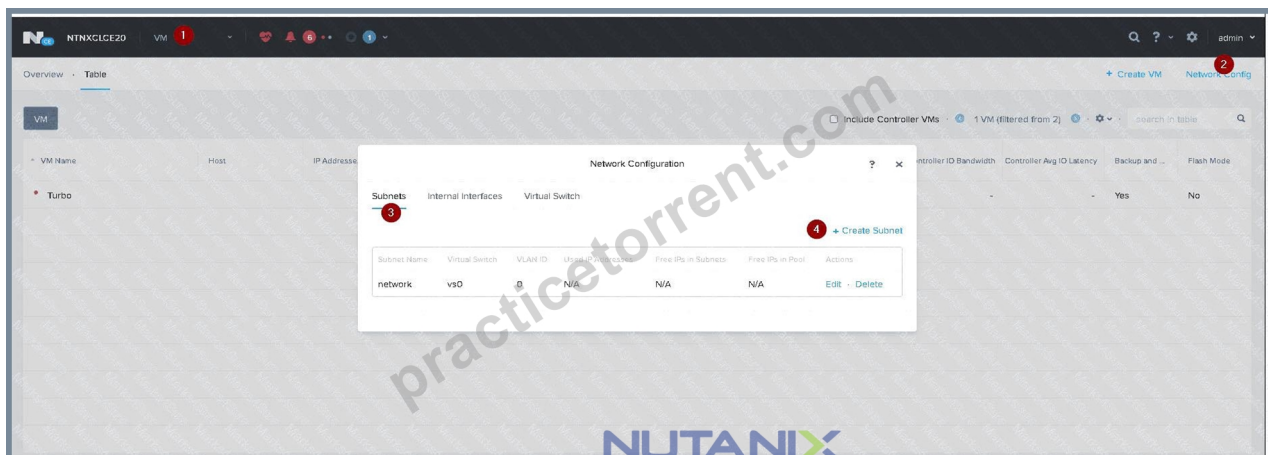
NTNXCLCE20 VM 1 6 1 admin

Overview · Table

+ Create VM Network Config 2

VM

Include Controller VMs · 1 VM (filtered from 2) search in table

VM Name Host IP Addresses Controller ID Bandwidth Controller Avg IO Latency Backup and ... Flash Mode

Turbo - - Yes No

Network Configuration ? ×

Subnets 3 Internal Interfaces Virtual Switch

4 + Create Subnet

| Subnet Name | Virtual Switch | VLAN ID | Used IP Addresses | Free IPs in Subnets | Free IPs in Pool | Actions |
|---|---|---|---|---|---|---|
| network | vs0 | 0 | N/A | N/A | N/A | Edit · Delete |

practicetorrent.com

NUTANIX